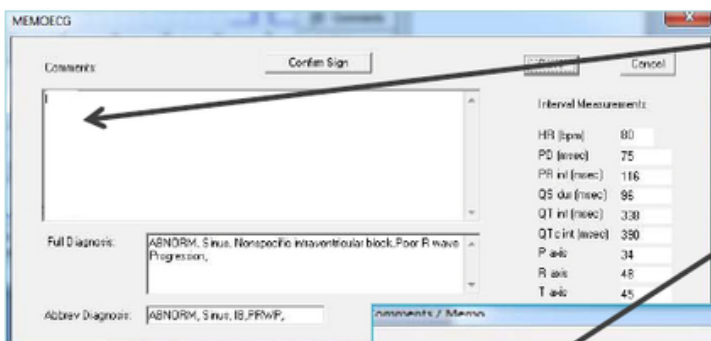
MEMOECG

Comments:

Confirm Sign

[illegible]

Cancel

Interval Measurements:

HR (bpm) 80
PD (msec) 75
PR int (msec) 116
QS dur (msec) 96
QT int (msec) 338
QTc int (msec) 390
P axis 34
R axis 48
T axis 45

Full Diagnosis: ABNORM, Sinus, Nonspecific intraventricular block, Poor R wave Progression,

Abbrev Diagnosis: ABNORM, Sinus, IB, PRWP,

omments / Memo